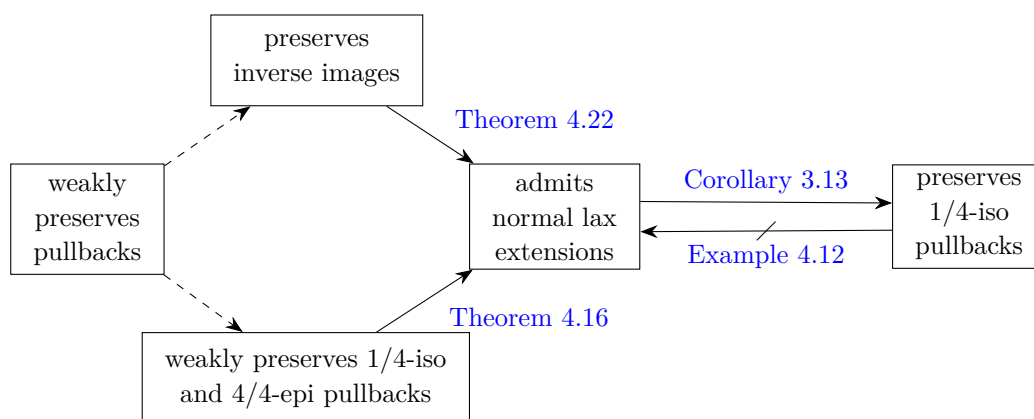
preserves inverse images

Theorem 4.22

weakly preserves pullbacks

admits normal lax extensions

Corollary 3.13

preserves 1/4-iso pullbacks

Example 4.12

Theorem 4.16

weakly preserves 1/4-iso and 4/4-epi pullbacks